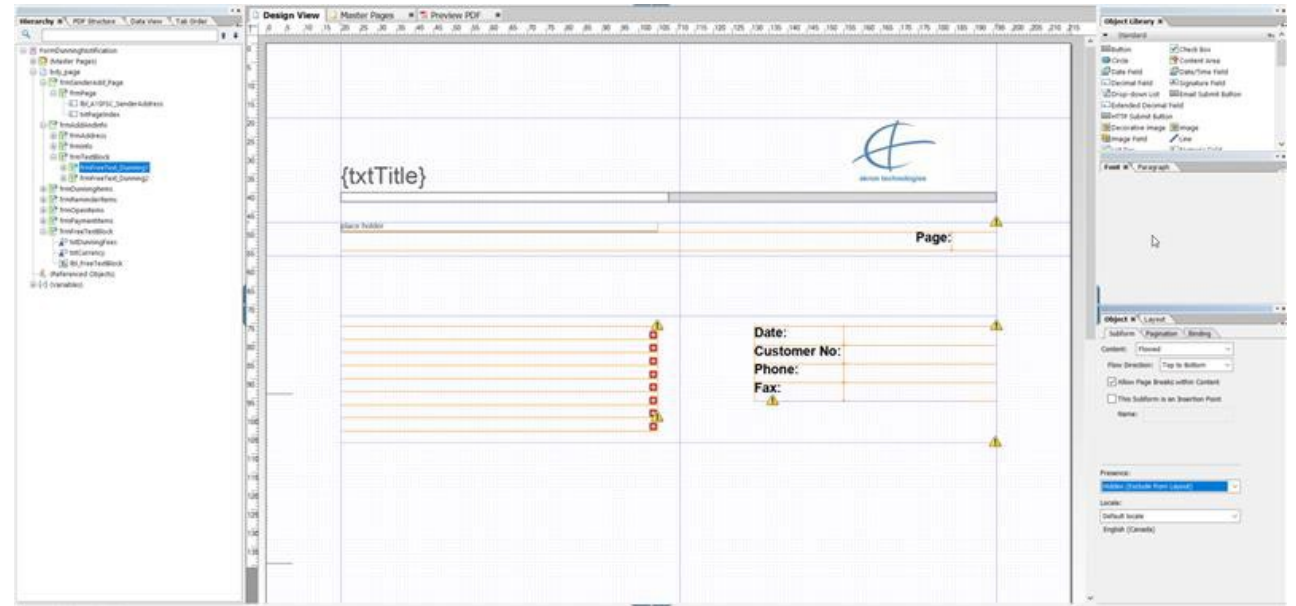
Hierarchy PDF Structure Data View Tab Order

FormDunningNotification
(Master Pages)
bdy_page
frmSenderAddr_Page
frmPage
fld_A10FSC_SenderAddress
txtPageIndex
frmAddrAndInfo
frmAddress
frmInfo
frmTextBlock
frmFreeText_Dunning1
frmFreeText_Dunning2
frmDunningItems
frmReminderItems
frmOpenItems
frmPaymentItems
frmFreeTextBlock
txtDunningFees
txtCurrency
fld_FreeTextBlock
(Referenced Objects)
(Variables)

Design View Master Pages Preview PDF

{txtTitle}

akron technologies

place holder

Page:

Date:
Customer No:
Phone:
Fax:

Object Library
Standard
Button
Check Box
Circle
Content Area
Date Field
Date/Time Field
Decimal Field
Signature Field
Drop-down List
Email Submit Button
Extended Decimal Field
HTTP Submit Button
Decorative Image
Image
Image Field
Line

Font Paragraph

Object Layout
Subform Pagination Binding
Content: Flowed
Flow Direction: Top to Bottom
Allow Page Breaks within Content
This Subform is an Insertion Point
Name:

Presence:
Hidden (Exclude from Layout)
Locale:
Default locale
English (Canada)